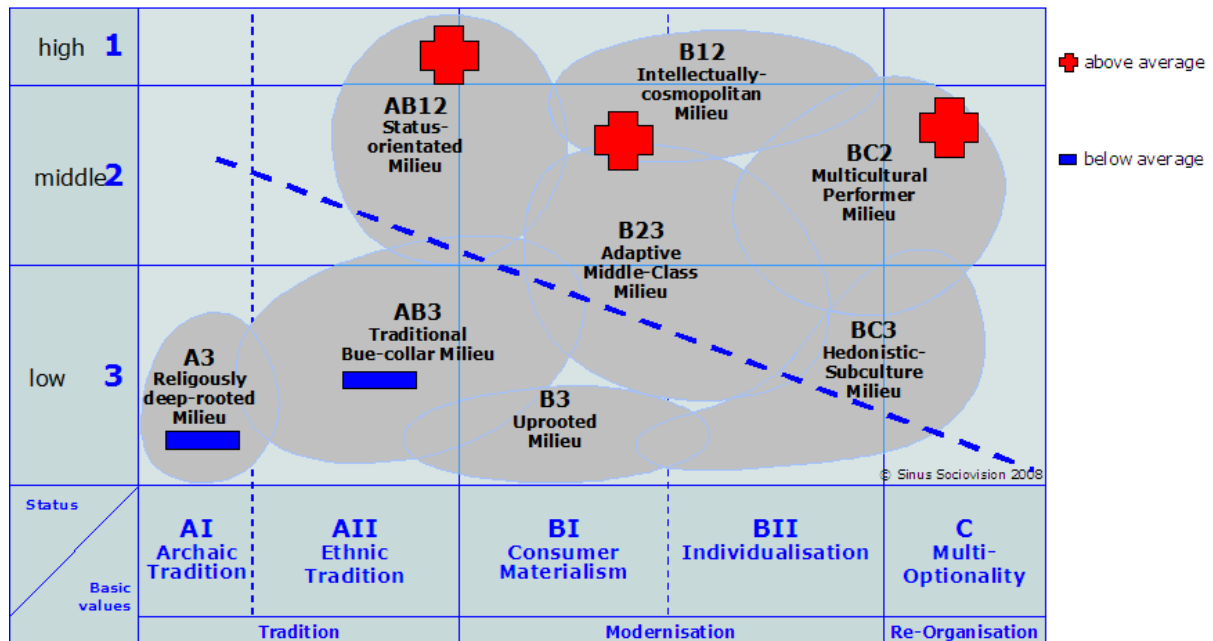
high 1

middle 2

low 3

above average

below average

B12
Intellectually-cosmopolitan Milieu

AB12
Status-orientated Milieu

BC2
Multicultural Performer Milieu

B23
Adaptive Middle-Class Milieu

AB3
Traditional Bue-collar Milieu

A3
Religously deep-rooted Milieu

BC3
Hedonistic-Subculture Milieu

B3
Uprooted Milieu

© Sinus Sociovision 2008

Status

Basic values

AI
Archaic Tradition

AII
Ethnic Tradition

BI
Consumer Materialism

BII
Individualisation

C
Multi-Optionality

Tradition

Modernisation

Re-Organisation